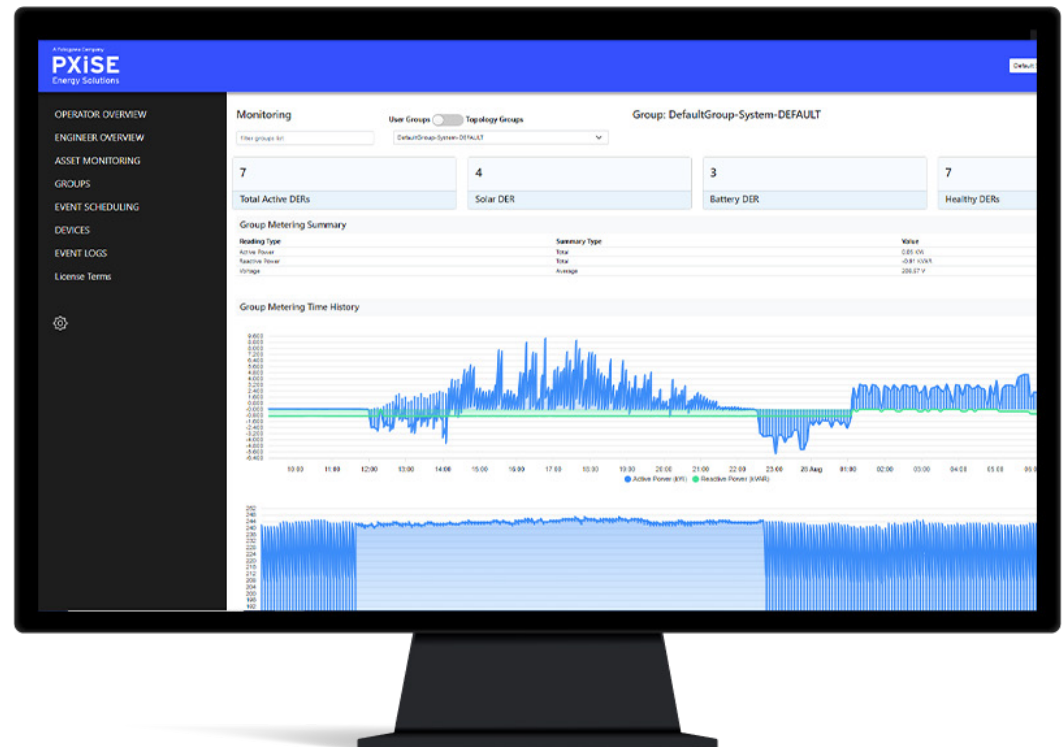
A Polygone Company
PXiSE
Energy Solutions

Default

OPERATOR OVERVIEW
ENGINEER OVERVIEW
ASSET MONITORING
GROUPS
EVENT SCHEDULING
DEVICES
EVENT LOGS
License Terms

Monitoring

User Groups Topology Groups

Group: DefaultGroup-System-DEFAULT

filter groups list

DefaultGroup-System-DEFAULT

7
Total Active DERs

4
Solar DER

3
Battery DER

7
Healthy DERs

Group Metering Summary

| Reading Type | Summary Type | Value |
|---|---|---|
| Active Power | Total | 0.85 KW |
| Reactive Power | Total | -0.91 kVAR |
| Voltage | Average | 208.57 V |

Group Metering Time History

10:00 11:00 12:00 13:00 14:00 15:00 16:00 17:00 18:00 19:00 20:00 21:00 22:00 23:00 25 Aug 01:00 02:00 03:00 04:00 05:00

Active Power (kW) Reactive Power (kVAR)